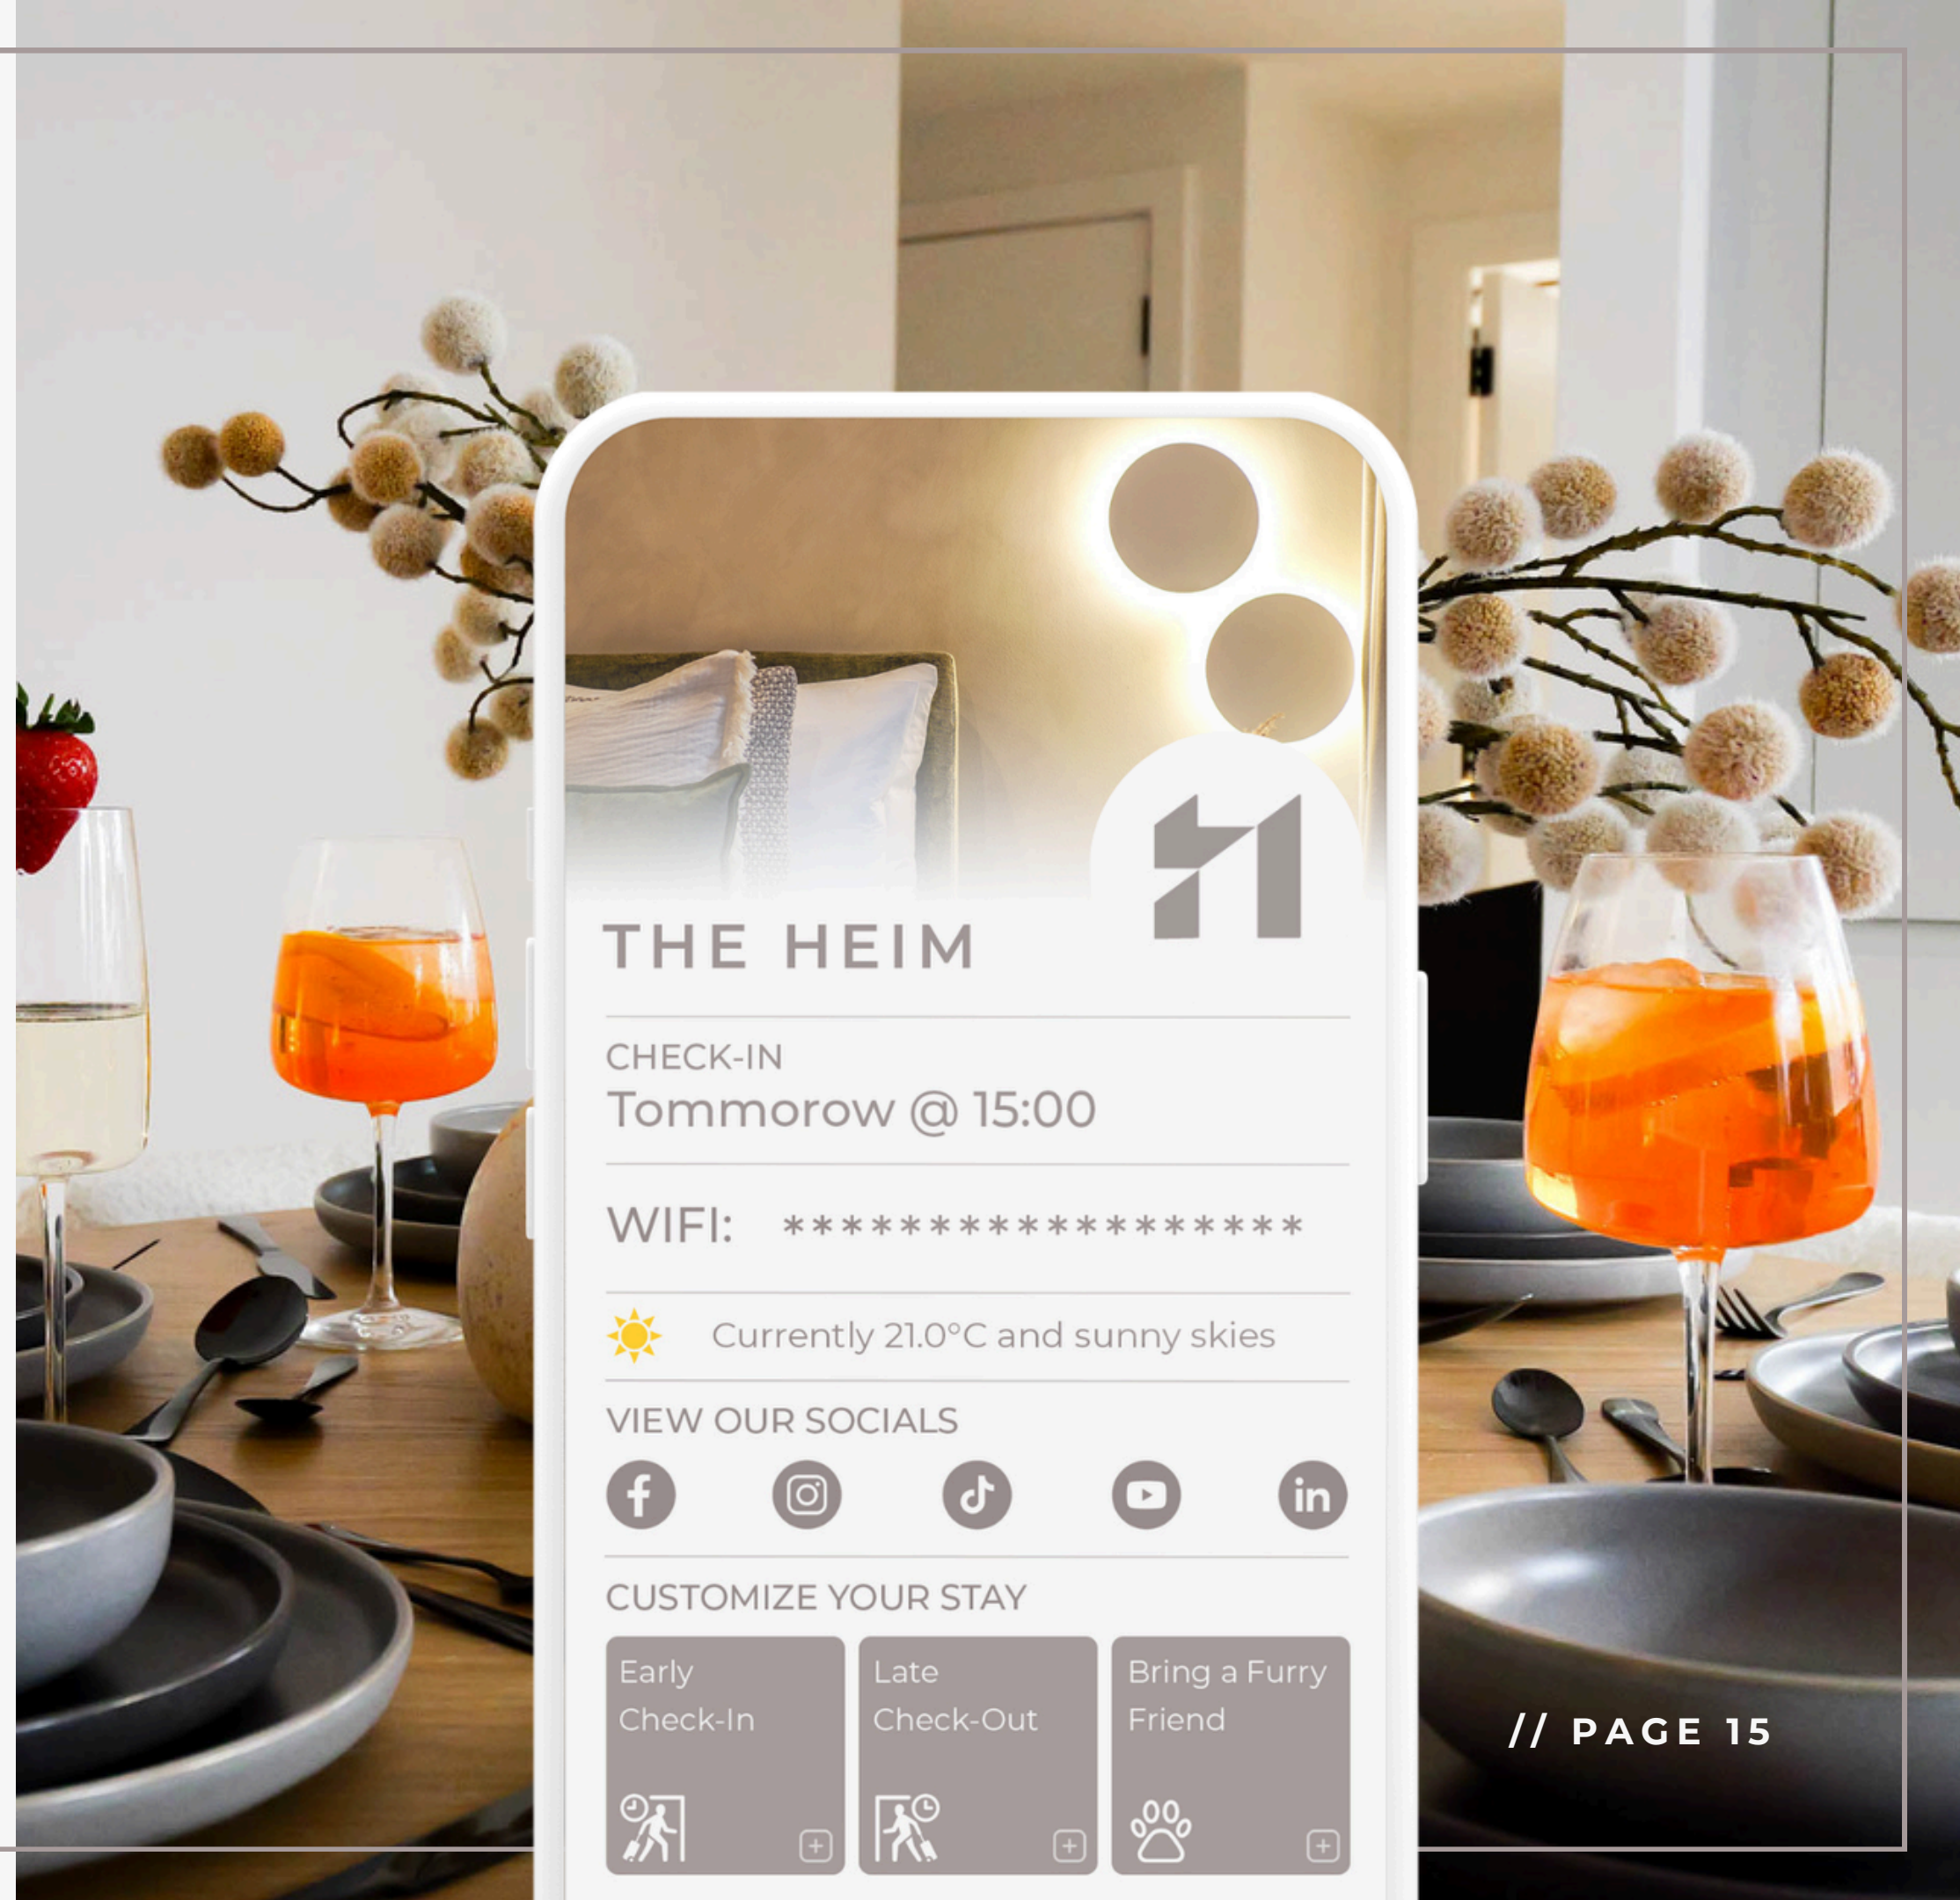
THE HEIM

CHECK-IN
Tommorow @ 15:00

WIFI: ******************

Currently 21.0°C and sunny skies

VIEW OUR SOCIALS

CUSTOMIZE YOUR STAY

Early Check-In

Late Check-Out

Bring a Furry Friend

// PAGE 15